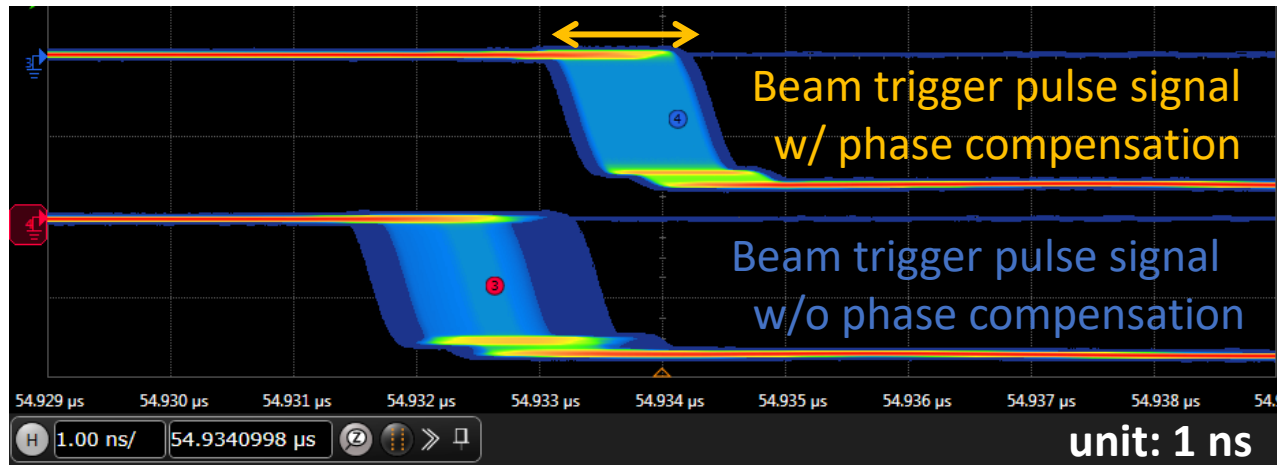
Beam trigger pulse signal w/ phase compensation

Beam trigger pulse signal w/o phase compensation

4

3

54.929 µs 54.930 µs 54.931 µs 54.932 µs 54.933 µs 54.934 µs 54.935 µs 54.936 µs 54.937 µs 54.938 µs 54.9

H 1.00 ns/ 54.9340998 µs

unit: 1 ns